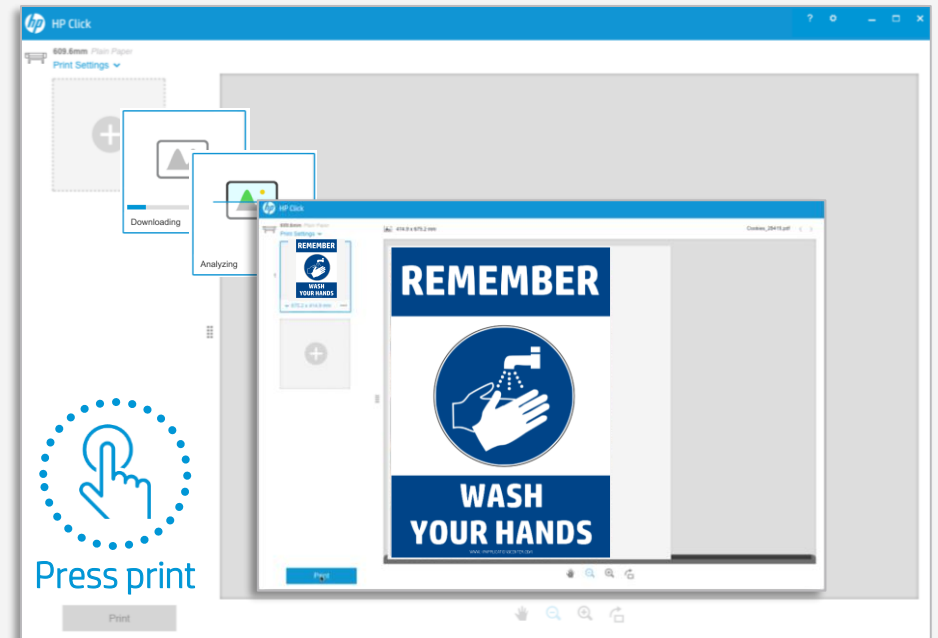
HP Click

609.6mm Plain Paper
Print Settings

Downloading

Analyzing

HP Click

609.6mm Plain Paper
Print Settings

REMEMBER
WASH YOUR HANDS

414.9 x 675.2 mm

Cookies_28415.pdf

REMEMBER

WASH
YOUR HANDS

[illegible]

Print

Press print

Print